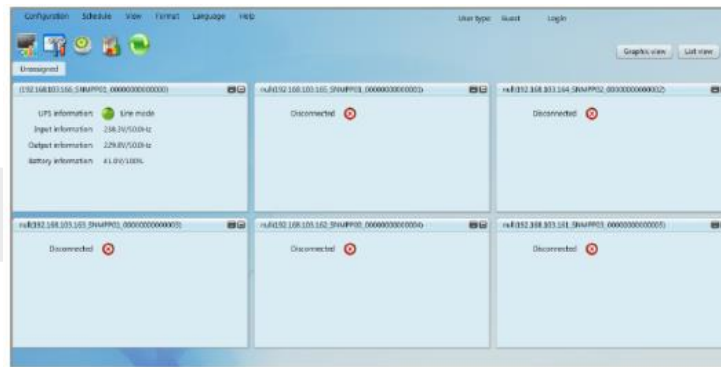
Configuration Schedule View Format Language Help

User type Guest Login

Graphics view List view

Unassigned

(192.168.103.166_SNMPP01_00000000000000)

UPS information Line mode

Input information 238.3V/50.0Hz

Output information 229.8V/50.0Hz

Battery information 41.0V/100%

null(192.168.103.165_SNMPP00_00000000000001)

Disconnected

null(192.168.103.164_SNMPP02_00000000000002)

Disconnected

null(192.168.103.163_SNMPP01_00000000000003)

Disconnected

null(192.168.103.162_SNMPP00_00000000000004)

Disconnected

null(192.168.103.161_SNMPP03_00000000000005)

Disconnected